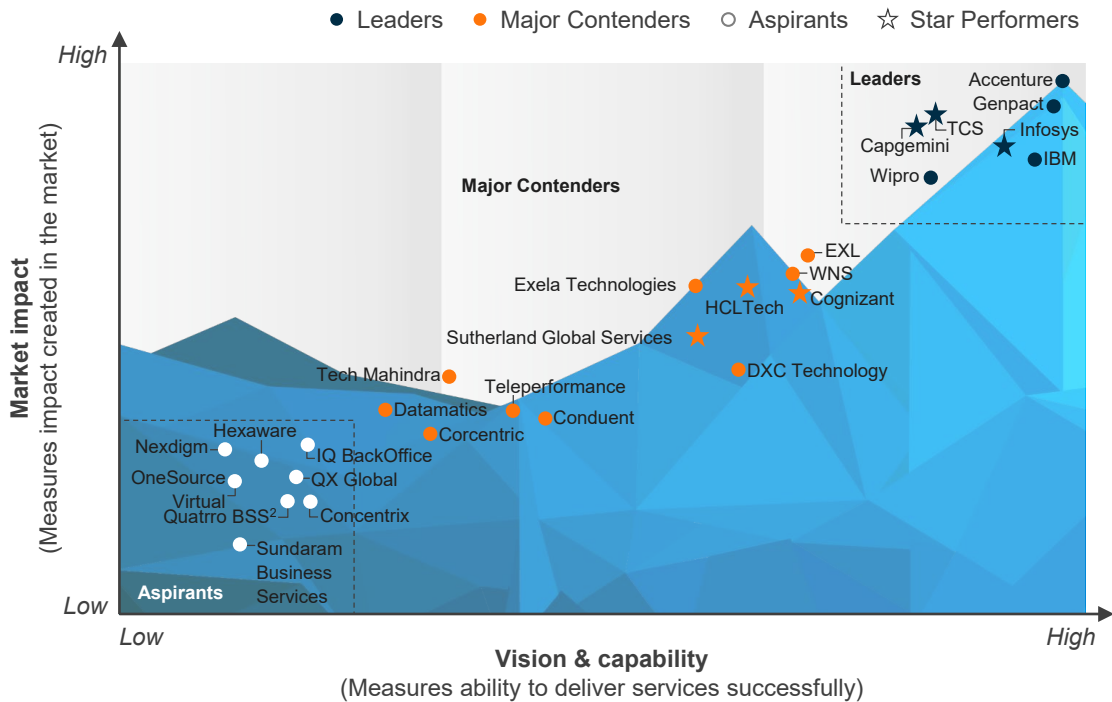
Leaders Major Contenders Aspirants Star Performers

High

Low

Market impact
(Measures impact created in the market)

Leaders

Accenture
Genpact
TCS
Capgemini
Infosys
IBM
Wipro

Major Contenders

EXL
WNS
Exela Technologies
HCLTech
Cognizant
Sutherland Global Services
DXC Technology
Tech Mahindra
Teleperformance
Datamatics
Conduent
Corcentric

Hexaware
Nexdigm
IQ BackOffice
OneSource
QX Global
Virtual Quatrro BSS$^2$
Concentrix
Sundaram Business Services

Aspirants

Low

High

Vision & capability
(Measures ability to deliver services successfully)